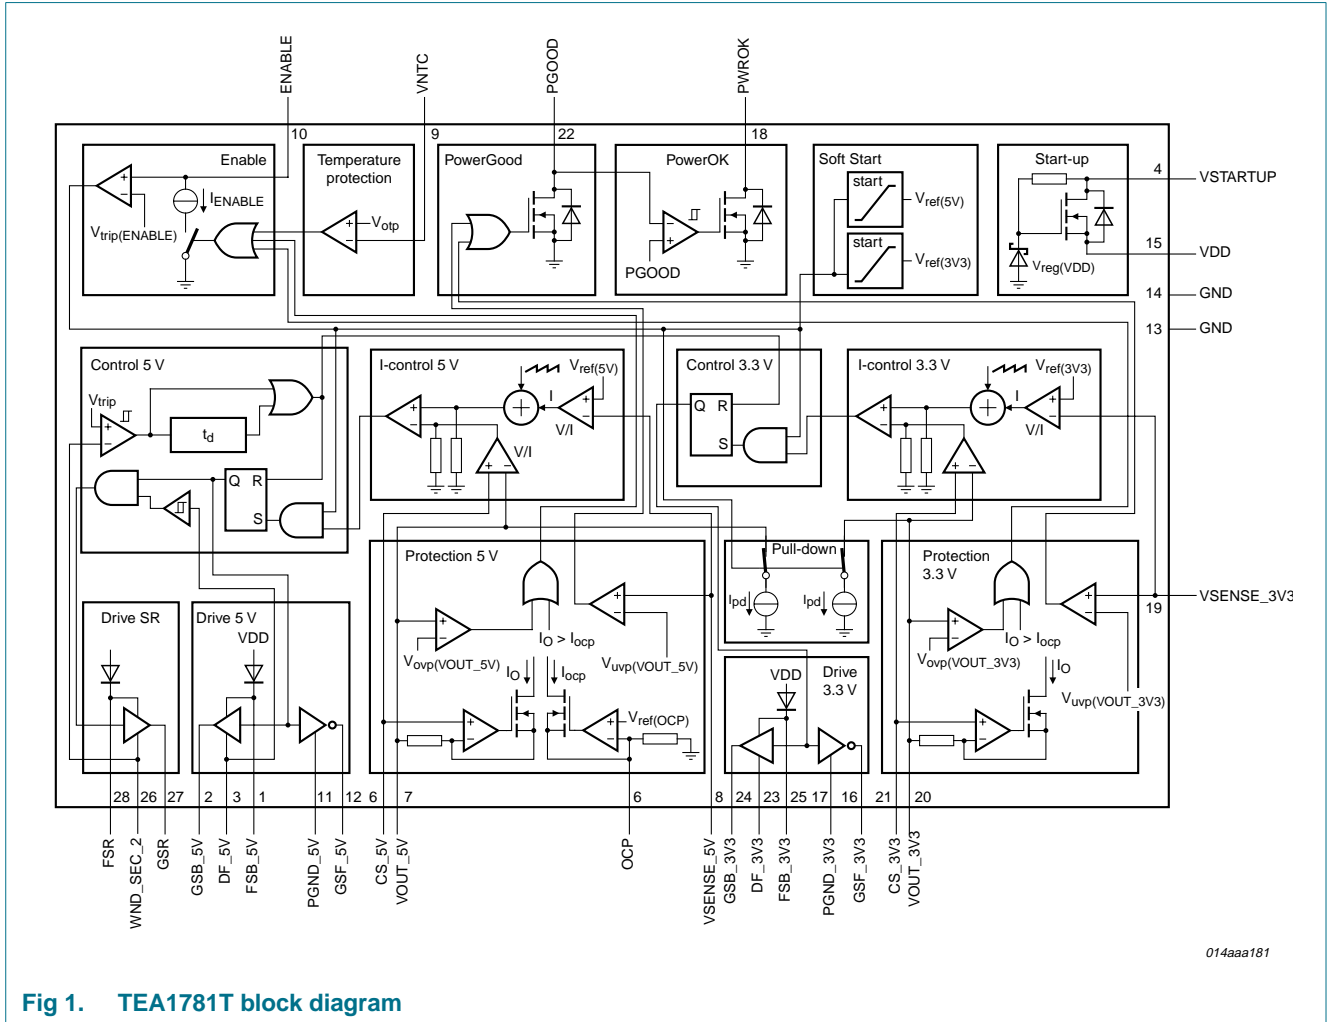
ENABLE
VNTC
PGOOD
PWROK

10
9
22
18

Enable
$I_{ENABLE}$
$V_{trip(ENABLE)}$

Temperature protection
$V_{otp}$

PowerGood

PowerOK
PGOOD

Soft Start
start
$V_{ref(5V)}$
start
$V_{ref(3V3)}$

Start-up
$V_{reg(VDD)}$

4 VSTARTUP
15 VDD
14 GND
13 GND

Control 5 V
$V_{trip}$
$t_d$
Q R
S

I-control 5 V
$V_{ref(5V)}$
I
V/I
V/I

Control 3.3 V
Q R
S

I-control 3.3 V
$V_{ref(3V3)}$
I
V/I

Protection 5 V
$V_{ovp(VOUT\_5V)}$
$I_O > I_{ocp}$
$V_{uvp(VOUT\_5V)}$
$I_O$
$I_{ocp}$
$V_{ref(OCP)}$

Pull-down
$I_{pd}$
$I_{pd}$

Drive 3.3 V
VDD

Protection 3.3 V
$V_{ovp(VOUT\_3V3)}$
$I_O > I_{ocp}$
$I_O$
$V_{uvp(VOUT\_3V3)}$

VSENSE_3V3
19

Drive SR

Drive 5 V
VDD

28 26 27 2 3 1 11 12 6 7 6 8 24 23 25 17 16 21 20

FSR
WND_SEC_2
GSR
GSB_5V
DF_5V
FSB_5V
PGND_5V
GSF_5V
CS_5V
VOUT_5V
OCP
VSENSE_5V
GSB_3V3
DF_3V3
FSB_3V3
PGND_3V3
GSF_3V3
CS_3V3
VOUT_3V3

014aaa181

Fig 1. TEA1781T block diagram